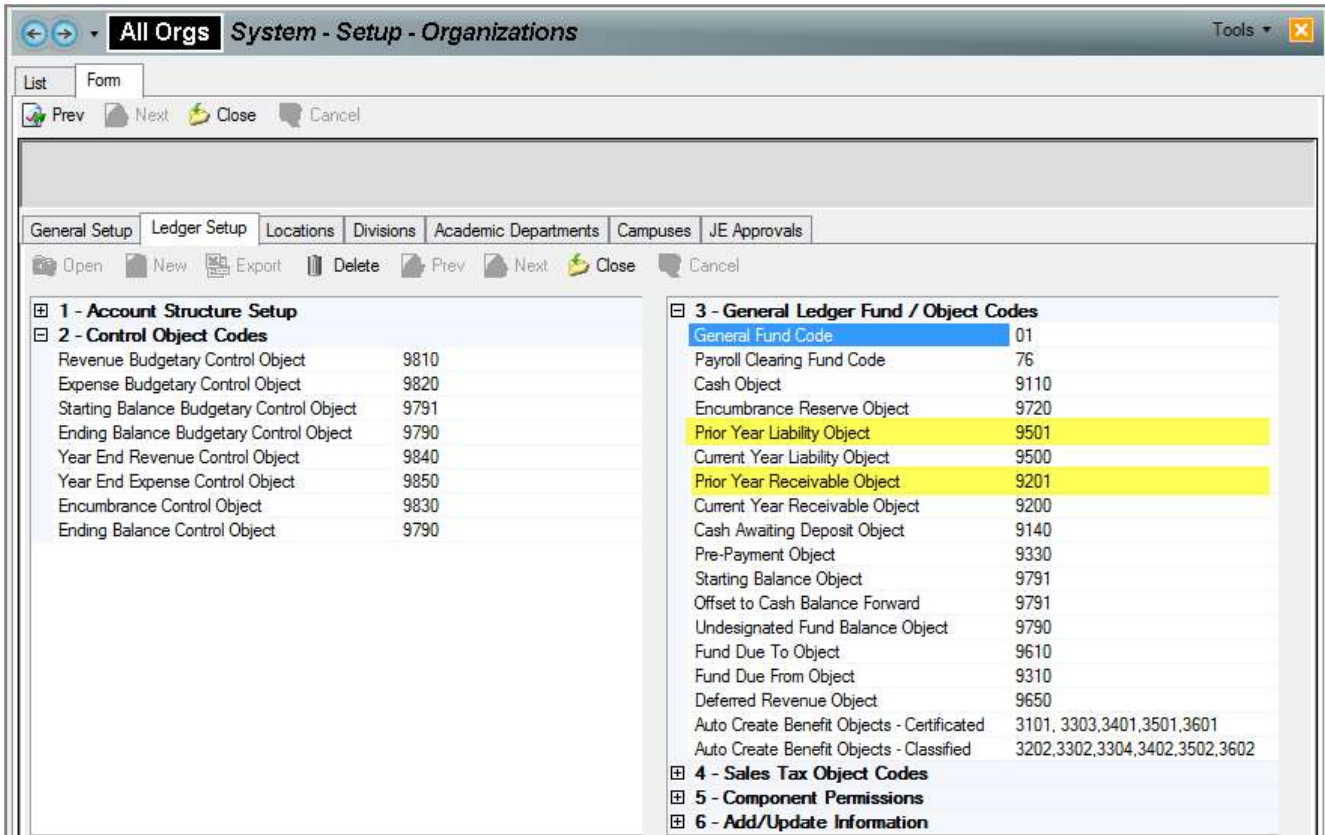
All Orgs System - Setup - Organizations

Tools ▾

List Form

Prev Next Close Cancel

General Setup | Ledger Setup | Locations | Divisions | Academic Departments | Campuses | JE Approvals

Open New Export Delete Prev Next Close Cancel

⊞ 1 - Account Structure Setup
⊟ 2 - Control Object Codes

| | |
|---|---|
| Revenue Budgetary Control Object | 9810 |
| Expense Budgetary Control Object | 9820 |
| Starting Balance Budgetary Control Object | 9791 |
| Ending Balance Budgetary Control Object | 9790 |
| Year End Revenue Control Object | 9840 |
| Year End Expense Control Object | 9850 |
| Encumbrance Control Object | 9830 |
| Ending Balance Control Object | 9790 |

⊟ 3 - General Ledger Fund / Object Codes

| | |
|---|---|
| General Fund Code | 01 |
| Payroll Clearing Fund Code | 76 |
| Cash Object | 9110 |
| Encumbrance Reserve Object | 9720 |
| Prior Year Liability Object | 9501 |
| Current Year Liability Object | 9500 |
| Prior Year Receivable Object | 9201 |
| Current Year Receivable Object | 9200 |
| Cash Awaiting Deposit Object | 9140 |
| Pre-Payment Object | 9330 |
| Starting Balance Object | 9791 |
| Offset to Cash Balance Forward | 9791 |
| Undesignated Fund Balance Object | 9790 |
| Fund Due To Object | 9610 |
| Fund Due From Object | 9310 |
| Deferred Revenue Object | 9650 |
| Auto Create Benefit Objects - Certificated | 3101, 3303,3401,3501,3601 |
| Auto Create Benefit Objects - Classified | 3202,3302,3304,3402,3502,3602 |

⊞ 4 - Sales Tax Object Codes
⊞ 5 - Component Permissions
⊞ 6 - Add/Update Information